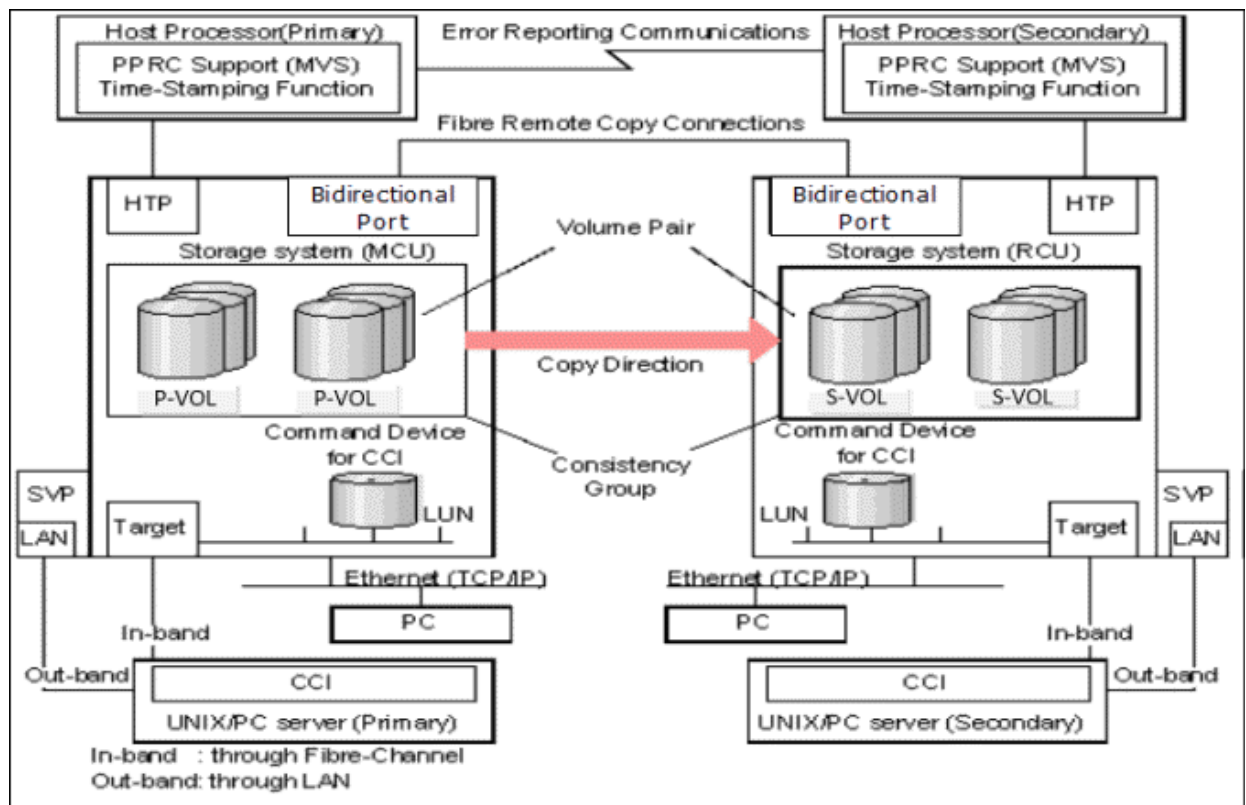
Host Processor(Primary)
PPRC Support (MVS)
Time-Stamping Function

Error Reporting Communications

Host Processor(Secondary)
PPRC Support (MVS)
Time-Stamping Function

Fibre Remote Copy Connections

HTP
Bidirectional Port
Storage system (MCU)
P-VOL
P-VOL
Command Device for CCI
LUN
Target
SVP
LAN

Volume Pair
Copy Direction
Consistency Group

Bidirectional Port
HTP
Storage system (RCU)
S-VOL
S-VOL
Command Device for CCI
LUN
Target
SVP
LAN

Ethernet (TCP/IP)
PC
Ethernet (TCP/IP)
PC

In-band
Out-band
CCI
UNIX/PC server (Primary)

In-band
Out-band
CCI
UNIX/PC server (Secondary)

In-band : through Fibre-Channel
Out-band: through LAN